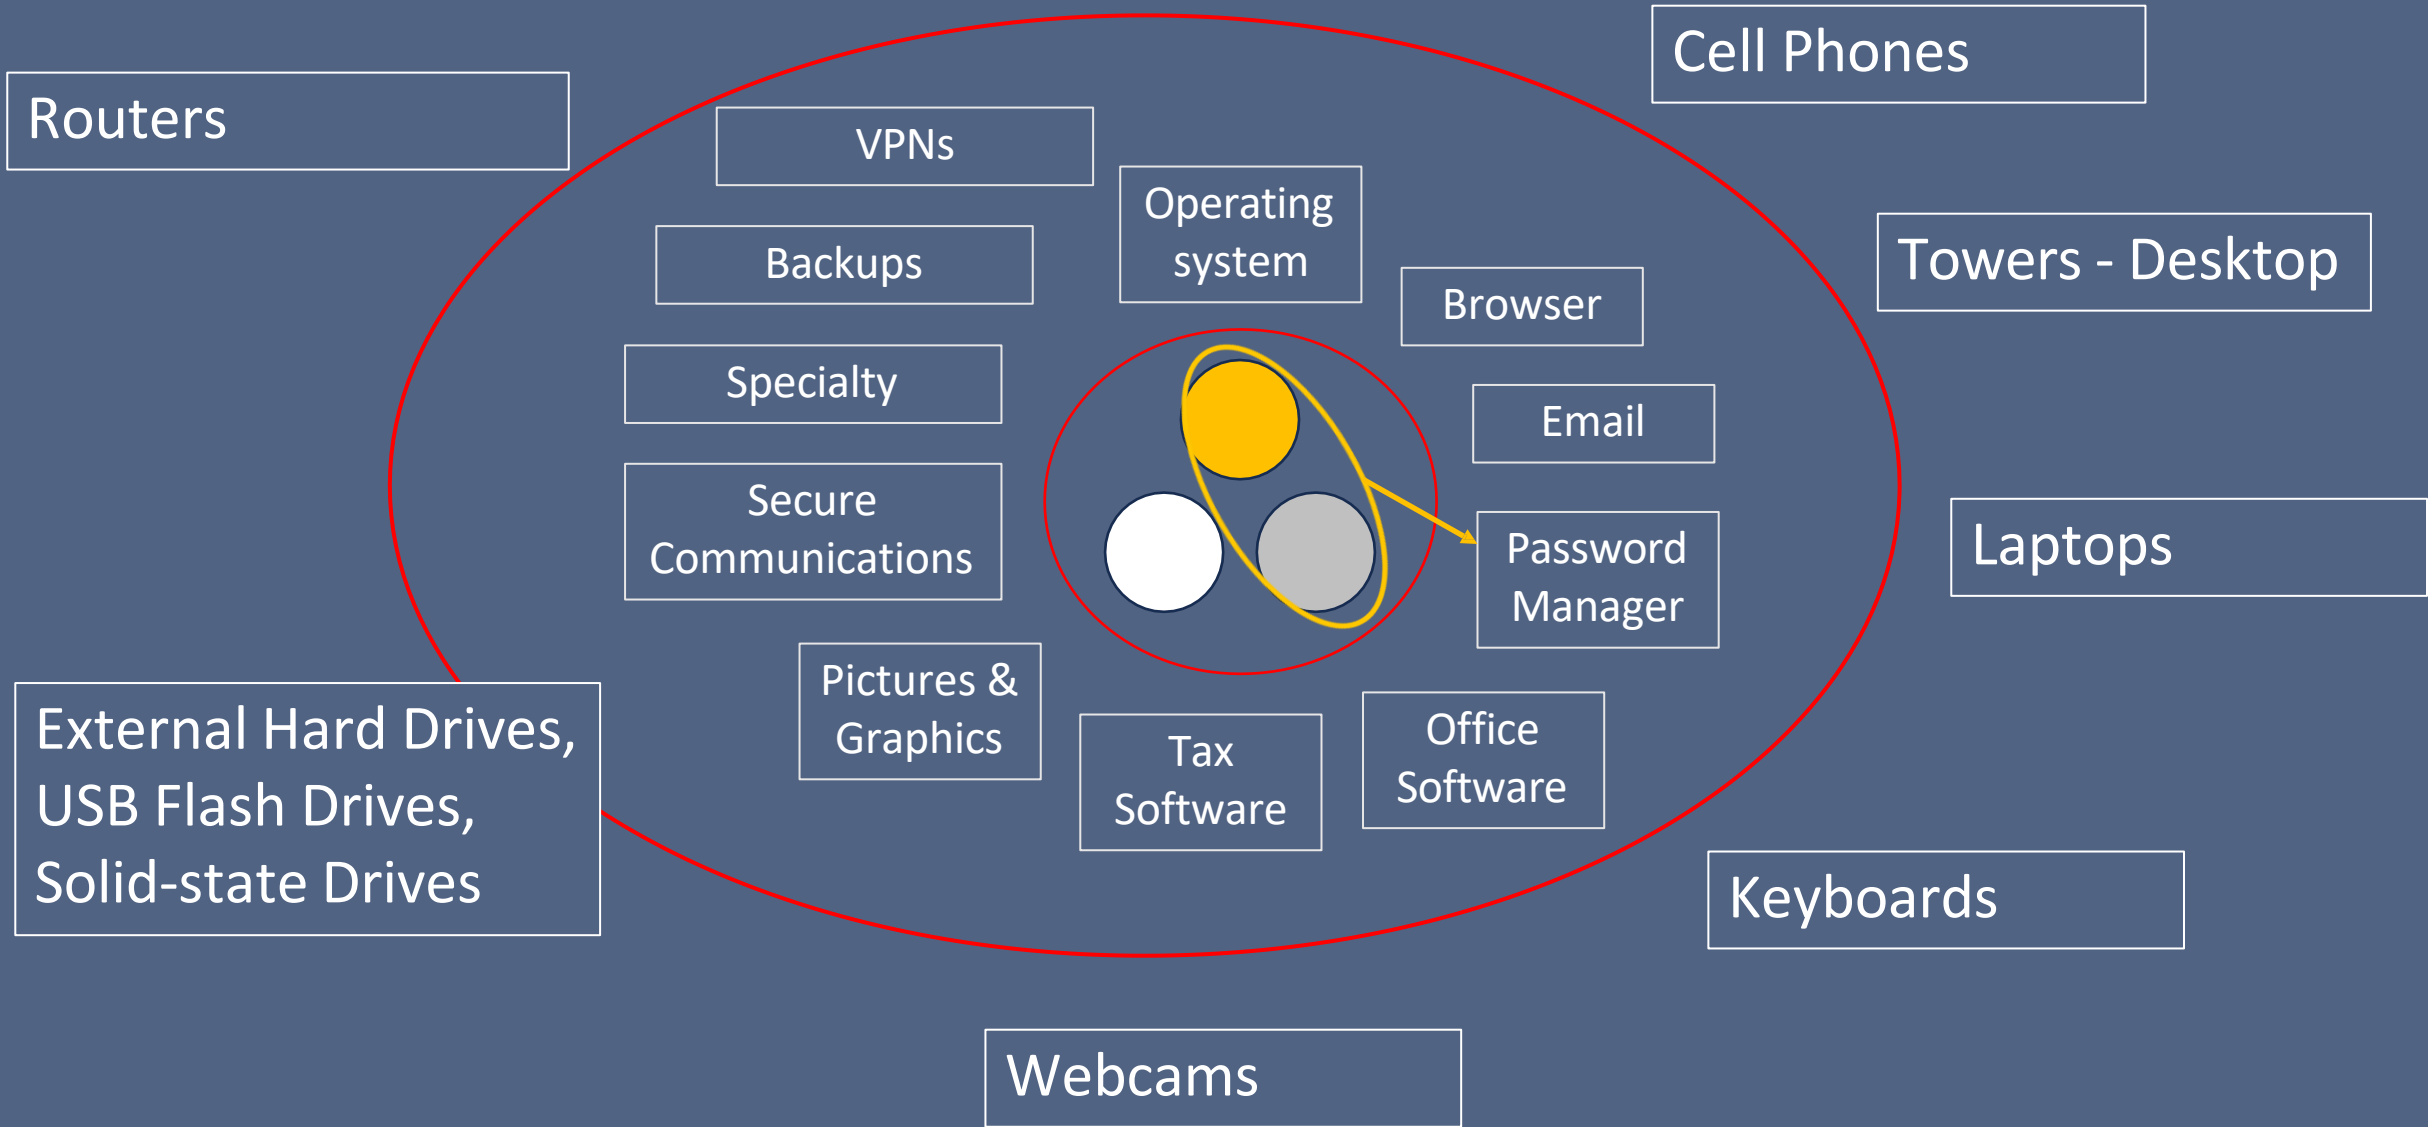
Routers

Cell Phones

VPNs

Operating system

Backups

Towers - Desktop

Browser

Specialty

Email

Secure Communications

Password Manager

Laptops

Pictures & Graphics

Tax Software

Office Software

External Hard Drives, USB Flash Drives, Solid-state Drives

Keyboards

Webcams